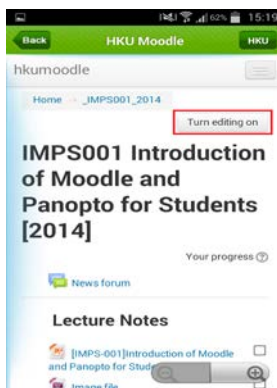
62% 15:19

Back

HKU Moodle

HKU

hkumoodle

Home » _IMPS001_2014

Turn editing on

IMPS001 Introduction of Moodle and Panopto for Students [2014]

Your progress

News forum

Lecture Notes

[IMPS-001]Introduction of Moodle and Panopto for Stud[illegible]

Image file